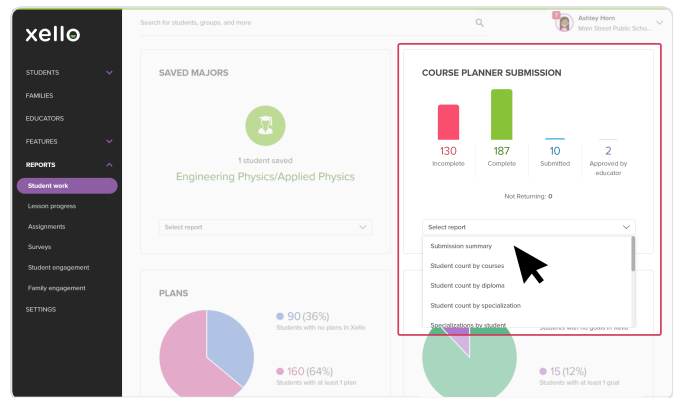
xello

STUDENTS
FAMILIES
EDUCATORS
FEATURES
REPORTS
Student work
Lesson progress
Assignments
Surveys
Student engagement
Family engagement
SETTINGS

Search for students, groups, and more

Ashley Horn
Main Street Public Scho...

SAVED MAJORS

1 student saved
Engineering Physics/Applied Physics

Select report

COURSE PLANNER SUBMISSION

130
Incomplete

187
Complete

10
Submitted

2
Approved by educator

Not Returning: 0

Select report

Submission summary
Student count by courses
Student count by diploma
Student count by specialization
Specializations by student

PLANS

90 (36%)
Students with no plans in Xello

160 (64%)
Students with at least 1 plan

Students with no goals in Xello

15 (12%)
Students with at least 1 goal